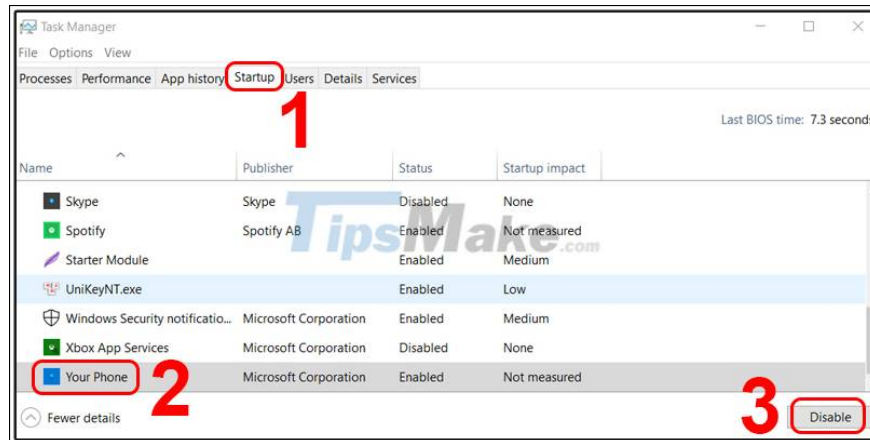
Task Manager

File Options View

Processes Performance App history Startup Users Details Services

1

Last BIOS time: 7.3 seconds

| Name | Publisher | Status | Startup impact |
|---|---|---|---|
| Skype | Skype | Disabled | None |
| Spotify | Spotify AB | Enabled | Not measured |
| Starter Module | | Enabled | Medium |
| UniKeyNT.exe | | Enabled | Low |
| Windows Security notificatio... | Microsoft Corporation | Enabled | Medium |
| Xbox App Services | Microsoft Corporation | Disabled | None |
| Your Phone | Microsoft Corporation | Enabled | Not measured |

TipsMake.com

2

Fewer details

3

Disable